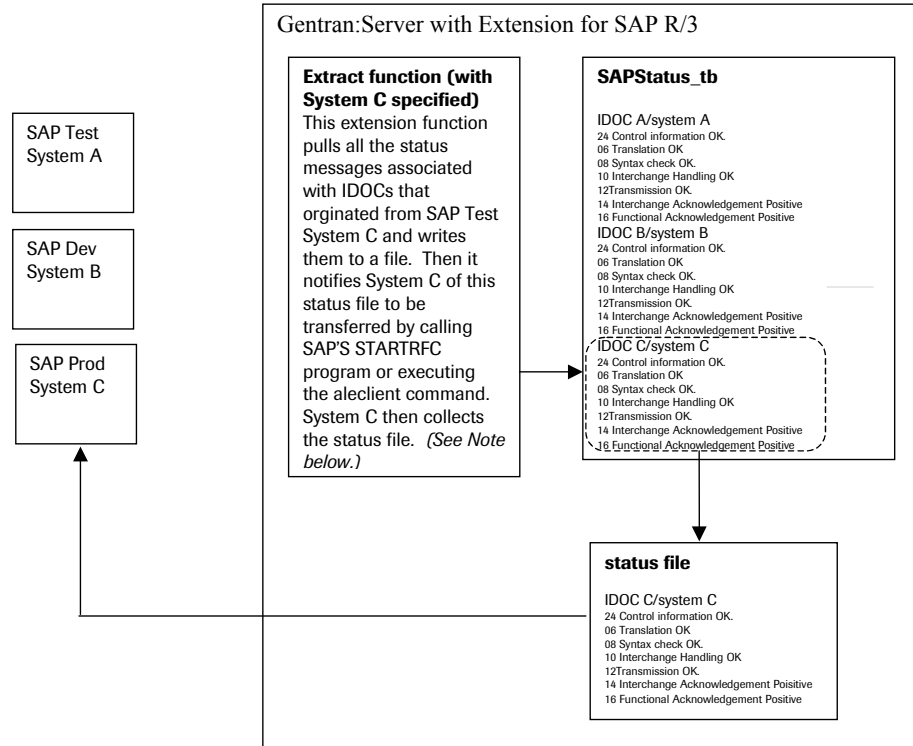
SAP Test System A

SAP Dev System B

SAP Prod System C

Gentran:Server with Extension for SAP R/3

**Extract function (with System C specified)**
This extension function pulls all the status messages associated with IDOCs that orginated from SAP Test System C and writes them to a file. Then it notifies System C of this status file to be transferred by calling SAP'S STARTRFC program or executing the aleclient command. System C then collects the status file. *(See Note below.)*

**SAPStatus_tb**

IDOC A/system A
24 Control information OK.
06 Translation OK
08 Syntax check OK.
10 Interchange Handling OK
12Transmission OK.
14 Interchange Acknowledgement Positive
16 Functional Acknowledgement Positive

IDOC B/system B
24 Control information OK.
06 Translation OK
08 Syntax check OK.
10 Interchange Handling OK
12Transmission OK.
14 Interchange Acknowledgement Positive
16 Functional Acknowledgement Positive

IDOC C/system C
24 Control information OK.
06 Translation OK
08 Syntax check OK.
10 Interchange Handling OK
12Transmission OK.
14 Interchange Acknowledgement Positive
16 Functional Acknowledgement Positive

**status file**

IDOC C/system C
24 Control information OK.
06 Translation OK
08 Syntax check OK.
10 Interchange Handling OK
12Transmission OK.
14 Interchange Acknowledgement Poisitive
16 Functional Acknowledgement Positive